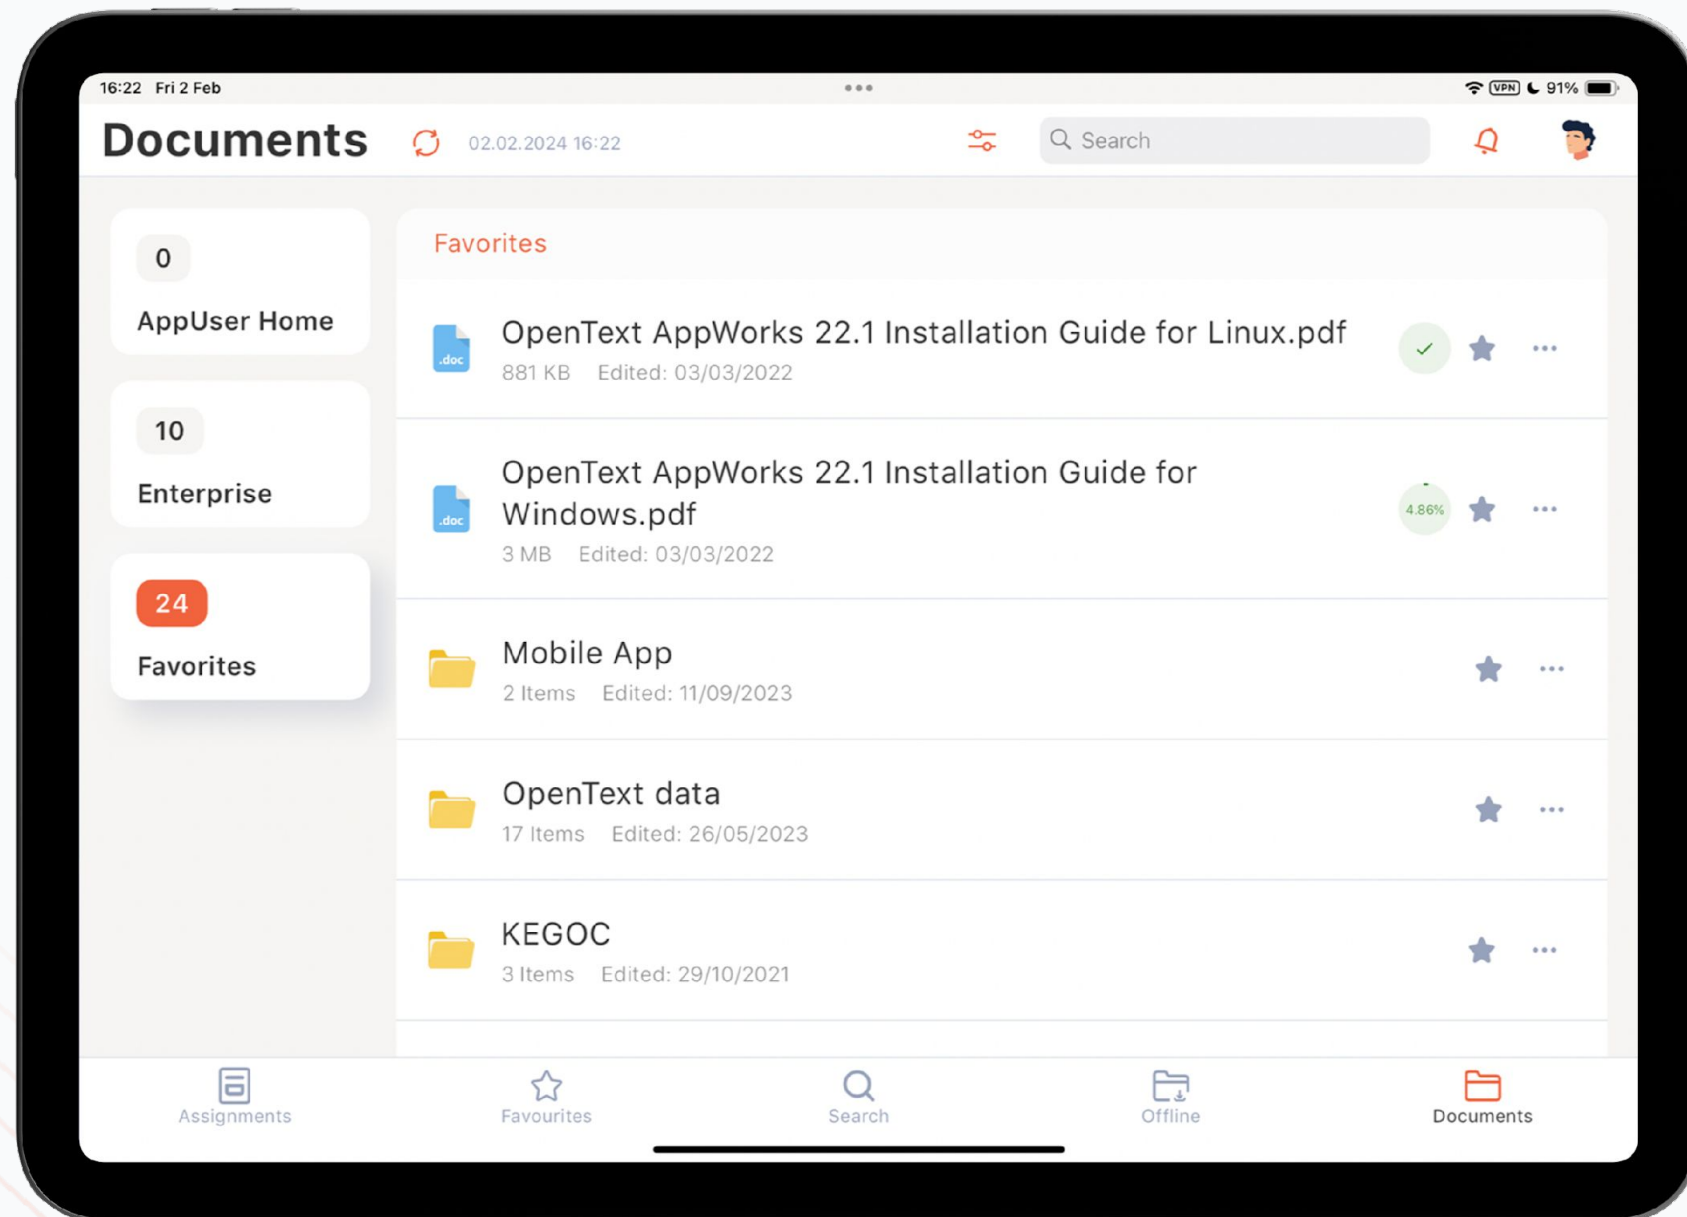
16:22 Fri 2 Feb

VPN 91%

Documents

02.02.2024 16:22

Search

0

AppUser Home

10

Enterprise

24

Favorites

Favorites

.doc

OpenText AppWorks 22.1 Installation Guide for Linux.pdf

881 KB Edited: 03/03/2022

.doc

OpenText AppWorks 22.1 Installation Guide for Windows.pdf

3 MB Edited: 03/03/2022

4.86%

Mobile App

2 Items Edited: 11/09/2023

OpenText data

17 Items Edited: 26/05/2023

KEGOC

3 Items Edited: 29/10/2021

Assignments

Favourites

Search

Offline

Documents